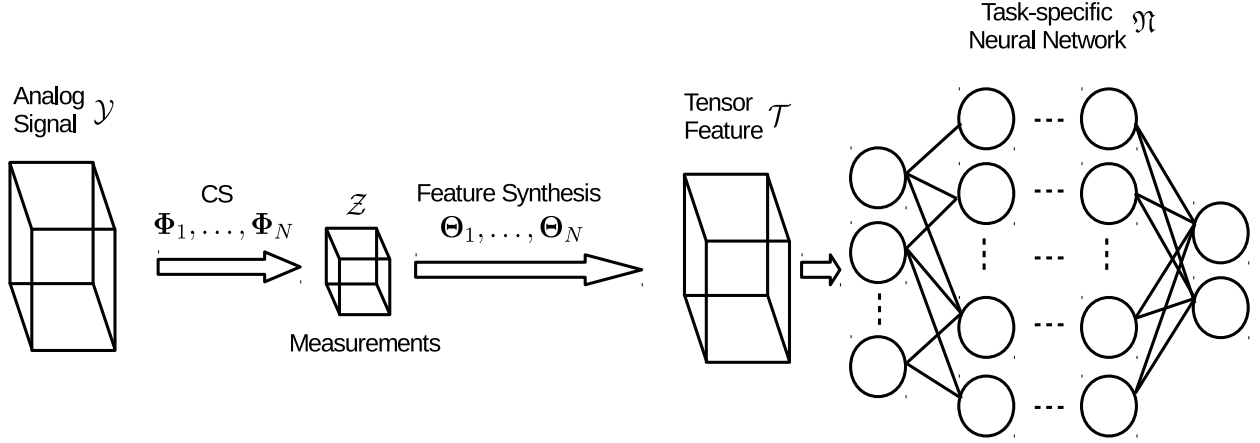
Task-specific Neural Network $\mathfrak{N}$

Analog Signal $\mathcal{Y}$

CS
$\mathbf{\Phi}_1, \ldots, \mathbf{\Phi}_N$

$\mathcal{Z}$

Measurements

Feature Synthesis
$\mathbf{\Theta}_1, \ldots, \mathbf{\Theta}_N$

Tensor Feature $\mathcal{T}$